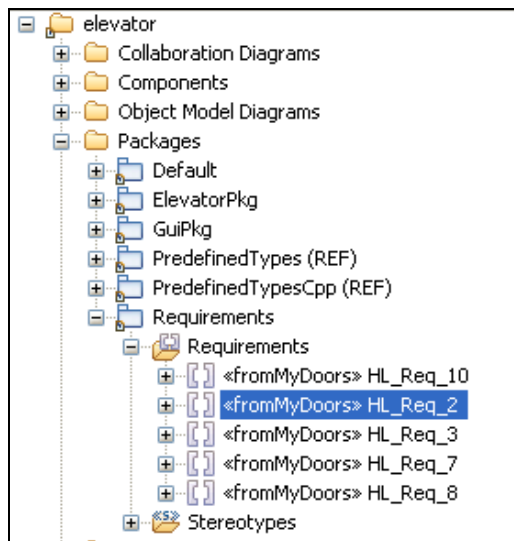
elevator
Collaboration Diagrams
Components
Object Model Diagrams
Packages
Default
ElevatorPkg
GuiPkg
PredefinedTypes (REF)
PredefinedTypesCpp (REF)
Requirements
Requirements
«fromMyDoors» HL_Req_10
«fromMyDoors» HL_Req_2
«fromMyDoors» HL_Req_3
«fromMyDoors» HL_Req_7
«fromMyDoors» HL_Req_8
Stereotypes